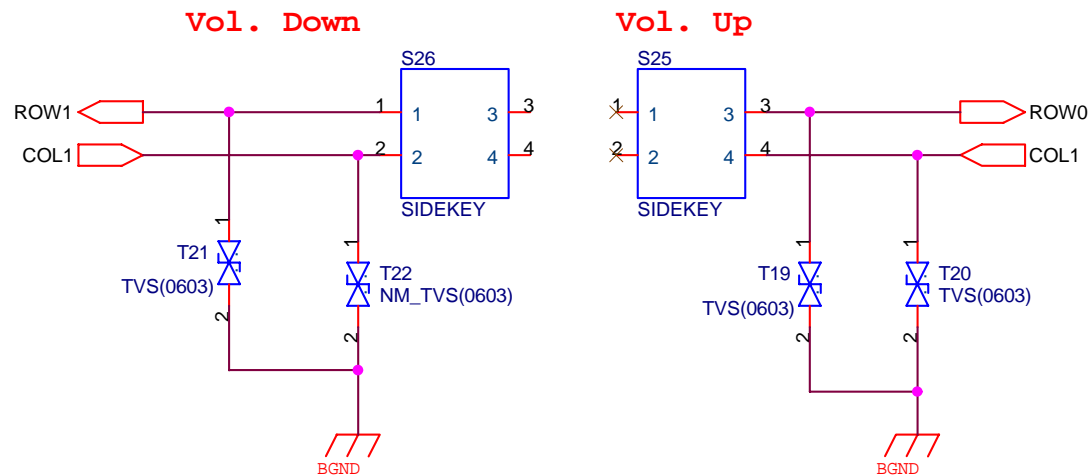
Vol. Down

S26

ROW1

1 1 3 3

COL1

2 2 4 4

SIDEKEY

1

T21

TVS(0603)

2

1

T22

NM_TVS(0603)

2

BGND

Vol. Up

S25

1 1 3 3

ROW0

2 2 4 4

COL1

SIDEKEY

1

T19

TVS(0603)

2

1

T20

TVS(0603)

2

BGND